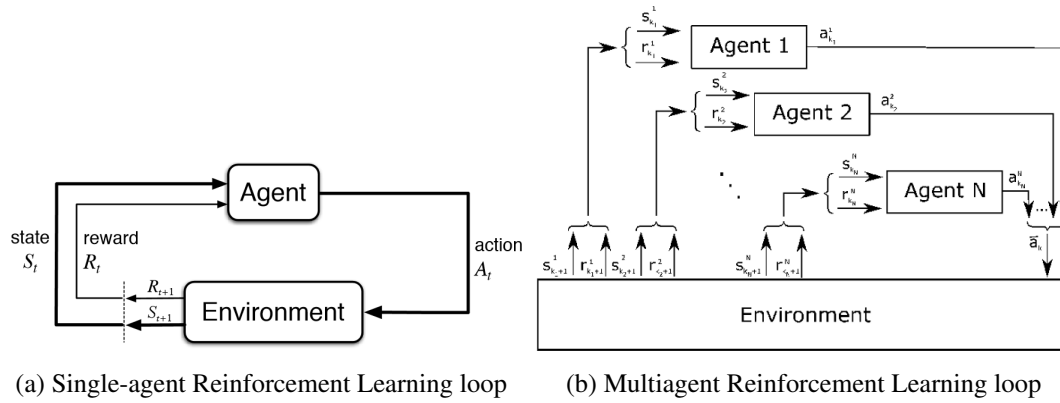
Agent

state $S_t$

reward $R_t$

action $A_t$

$R_{t+1}$

$S_{t+1}$

Environment

(a) Single-agent Reinforcement Learning loop

$s^1_{k_1}$

$r^1_{k_1}$

Agent 1

$a^1_{k_1}$

$s^2_{k_2}$

$r^2_{k_2}$

Agent 2

$a^2_{k_2}$

$s^N_{k_N}$

$r^N_{k_N}$

Agent N

$a^N_{k_N}$

...

$\bar{a}_k$

$s^1_{k_1+1}$ $r^1_{k_1+1}$ $s^2_{k_2+1}$ $r^2_{k_2+1}$ $s^N_{k_N+1}$ $r^N_{k_N+1}$

Environment

(b) Multiagent Reinforcement Learning loop